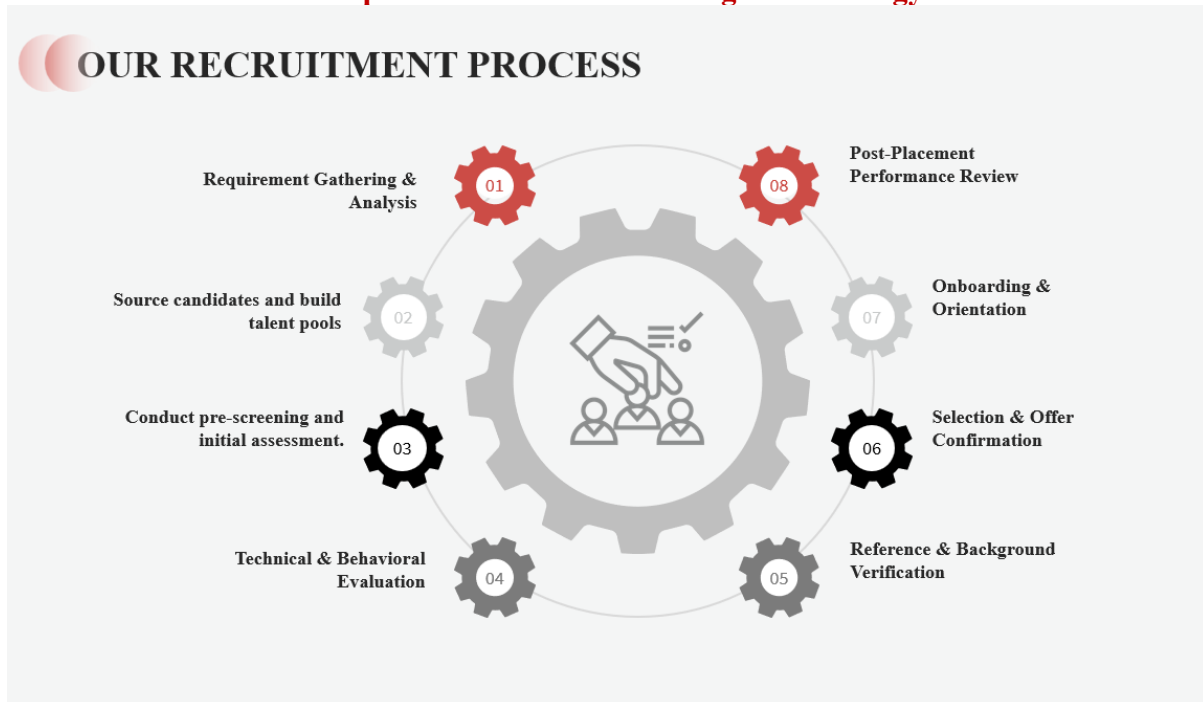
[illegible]

OUR RECRUITMENT PROCESS

Requirement Gathering & Analysis

01

Source candidates and build talent pools

02

Conduct pre-screening and initial assessment.

03

Technical & Behavioral Evaluation

04

Post-Placement Performance Review

08

Onboarding & Orientation

07

Selection & Offer Confirmation

06

Reference & Background Verification

05